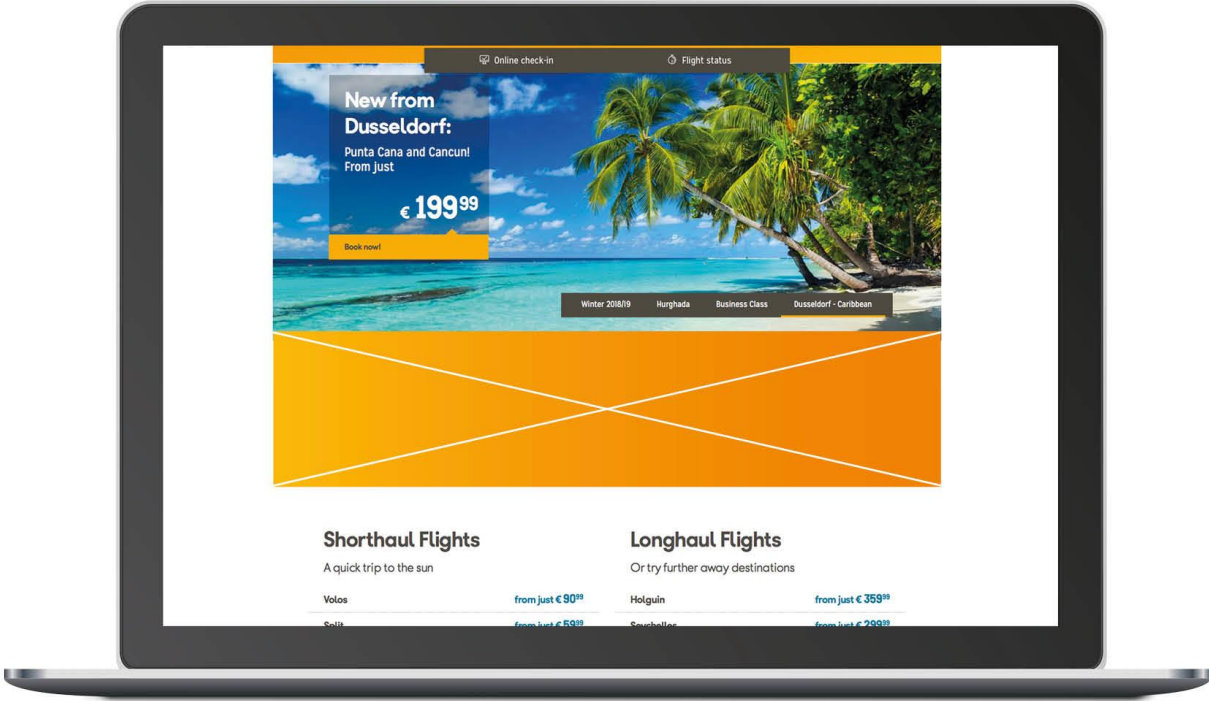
Online check-in

Flight status

New from Dusseldorf:

Punta Cana and Cancun! From just

€ $199^{99}$

Book now!

Winter 2018/19 | Hurghada | Business Class | Dusseldorf - Caribbean

Shorthaul Flights

A quick trip to the sun

Volos from just € $90^{99}$

Split from just € $59^{99}$

Longhaul Flights

Or try further away destinations

Holguin from just € $359^{99}$

Seychelles from just € $299^{99}$